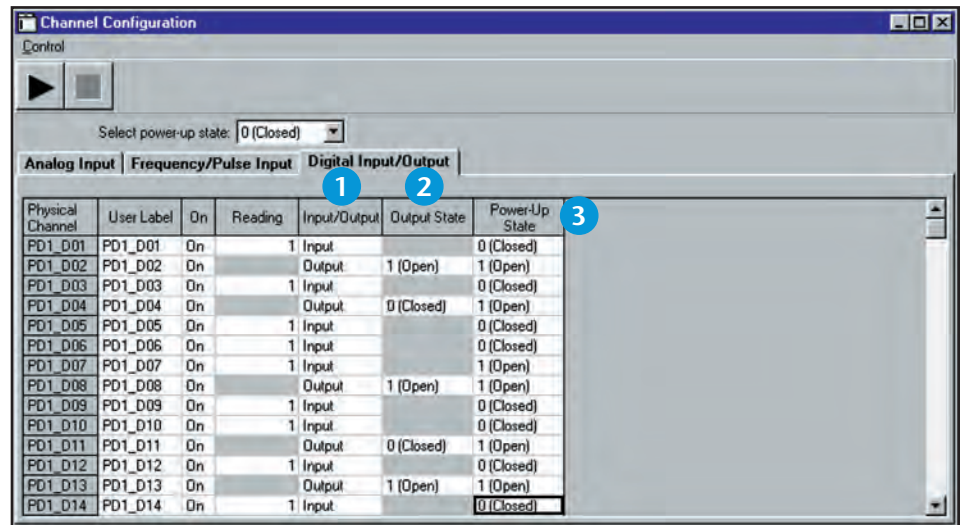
Channel Configuration

Control

Select power-up state: 0 (Closed)

Analog Input | Frequency/Pulse Input | Digital Input/Output

1 2 3

| Physical Channel | User Label | On | Reading | Input/Output | Output State | Power-Up State |
|---|---|---|---|---|---|---|
| PD1_D01 | PD1_D01 | On | 1 | Input | | 0 (Closed) |
| PD1_D02 | PD1_D02 | On | | Output | 1 (Open) | 1 (Open) |
| PD1_D03 | PD1_D03 | On | 1 | Input | | 0 (Closed) |
| PD1_D04 | PD1_D04 | On | | Output | 0 (Closed) | 1 (Open) |
| PD1_D05 | PD1_D05 | On | 1 | Input | | 0 (Closed) |
| PD1_D06 | PD1_D06 | On | 1 | Input | | 0 (Closed) |
| PD1_D07 | PD1_D07 | On | 1 | Input | | 1 (Open) |
| PD1_D08 | PD1_D08 | On | | Output | 1 (Open) | 1 (Open) |
| PD1_D09 | PD1_D09 | On | 1 | Input | | 0 (Closed) |
| PD1_D10 | PD1_D10 | On | 1 | Input | | 0 (Closed) |
| PD1_D11 | PD1_D11 | On | | Output | 0 (Closed) | 1 (Open) |
| PD1_D12 | PD1_D12 | On | 1 | Input | | 0 (Closed) |
| PD1_D13 | PD1_D13 | On | | Output | 1 (Open) | 1 (Open) |
| PD1_D14 | PD1_D14 | On | 1 | Input | | 0 (Closed) |